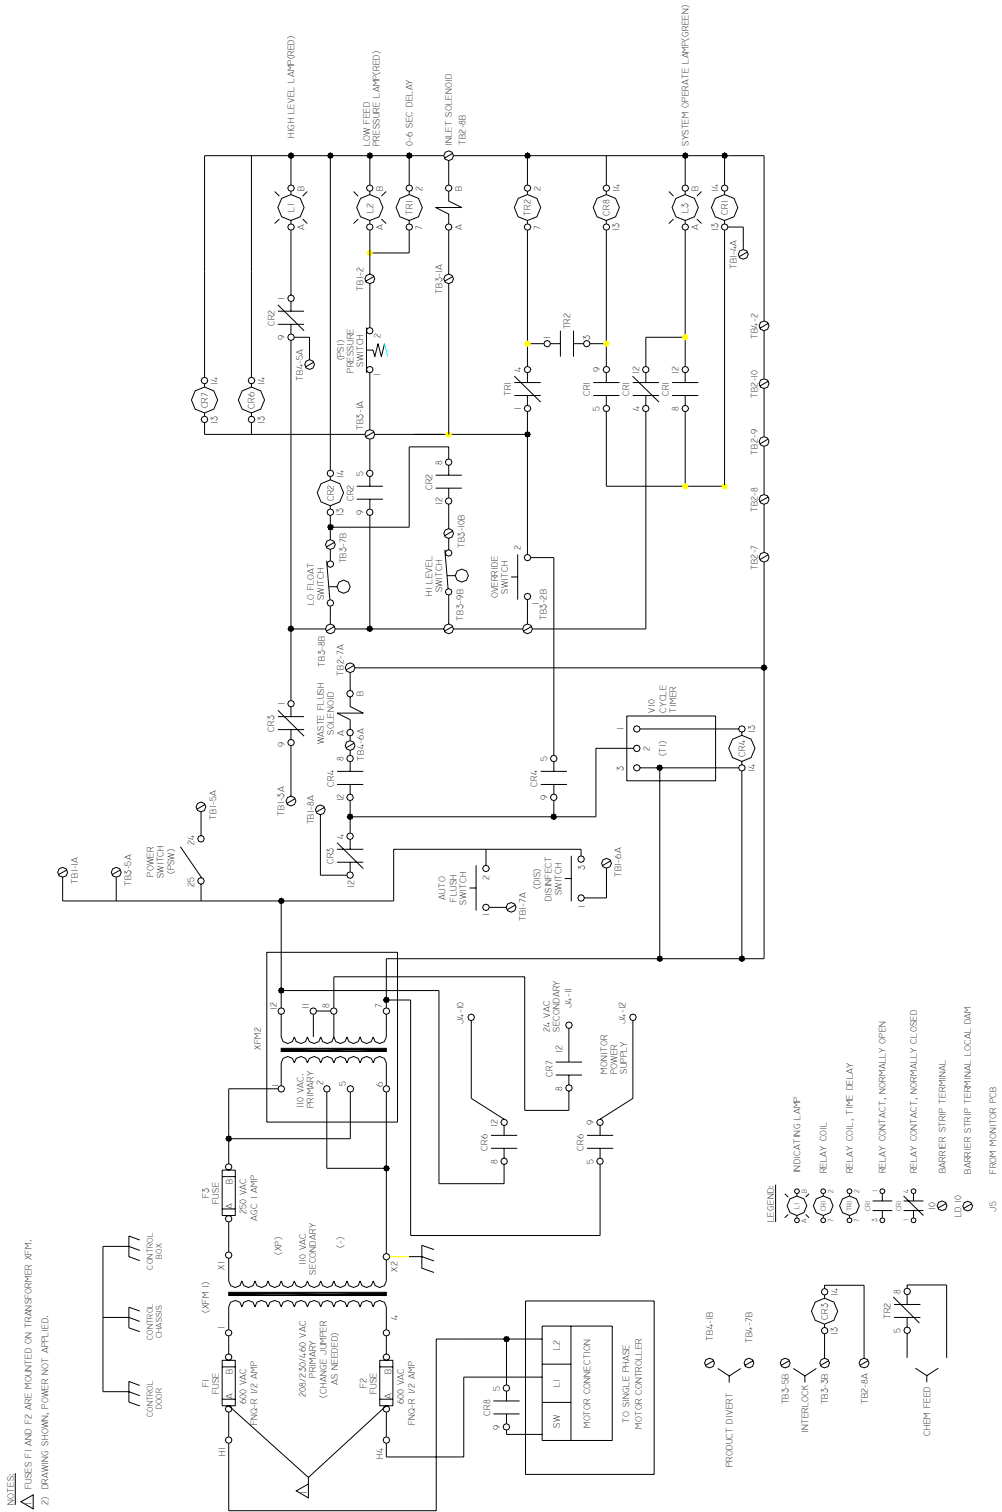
NOTES:
1) FUSES F1 AND F2 ARE MOUNTED ON TRANSFORMER XFM.
2) DRAWING SHOWN, POWER NOT APPLIED.

CONTROL DOOR
CONTROL CHASSIS
CONTROL BOX

H1
F1 FUSE
A B
600 VAC FNQ-R 1/2 AMP
(XFM 1)
208/230/460 VAC PRIMARY (CHANGE JUMPER AS NEEDED)
F2 FUSE
A B
600 VAC FNQ-R 1/2 AMP
H4
4
1

X1
(XF)
110 VAC SECONDARY
(-)
X2

F3 FUSE
A B
250 VAC AGC 1 AMP

XFM2
1
110 VAC PRIMARY
2
5
6
12
11
8
7

CR6 12 8
CR6 9 5
J4-10
CR7 12 8
24 VAC SECONDARY J4-11
MONITOR POWER SUPPLY
J4-12

CR8 5 9
SW
L1
L2
MOTOR CONNECTION
TO SINGLE PHASE MOTOR CONTROLLER

PRODUCT DIVERT
TB4-1B
TB4-7B
TB3-5B
INTERLOCK
TB3-3B
CR3 13 14
TB2-8A
TR2 5 1
CHEM FEED

LEGEND:
A L1 B INDICATING LAMP
CR1 7 2 RELAY COIL
TR1 7 2 RELAY COIL, TIME DELAY
3 CR1 1 RELAY CONTACT, NORMALLY OPEN
1 CR1 4 RELAY CONTACT, NORMALLY CLOSED
10 BARRIER STRIP TERMINAL
LD 10 BARRIER STRIP TERMINAL LOCAL DAM
J5 FROM MONITOR PCB

TB1-1A
TB3-5A
POWER SWITCH (PSW)
25
24
TB1-5A
CR3 12 4
TB1-8A
TB1-3A
CR4 12 8
CR3 1 9
TB4-6A
A
WASTE FLUSH SOLENOID
B
TB2-7A
TB3-8B
AUTO FLUSH SWITCH
1 2
TB1-7A
(DIS) DISINFECT SWITCH
1 3
TB1-6A
CR4 9 5
V10 CYCLE TIMER
1
2
3
(T1)
CR4 13 14
LO FLOAT SWITCH
TB3-7B
CR2 9 5
CR2 13 14
HI LEVEL SWITCH
TB3-9B
TB3-10B
CR2 12 8
OVERRIDE SWITCH
1 2
TB3-2B
CR7 13 14
CR6 13 14
CR2 9 1
TB4-5A
TB3-1A
(PS1) PRESSURE SWITCH
1 2
TB1-2
TB3-1A
TR1 1 4
TR2 3 5
CR1 5 9
CR1 4 1
CR1 8 12
TB2-7
TB2-8
TB2-9
TB2-10
TB4-2
TB1-4A
HIGH LEVEL LAMP(RED)
L1 A B
LOW FEED PRESSURE LAMP(RED)
L2 A B
0-6 SEC DELAY
TR1 7 2
INLET SOLENOID TB2-8B
A B
TR2 7 2
CR8 13 14
SYSTEM OPERATE LAMP(GREEN)
L3 A B
CR1 13 14